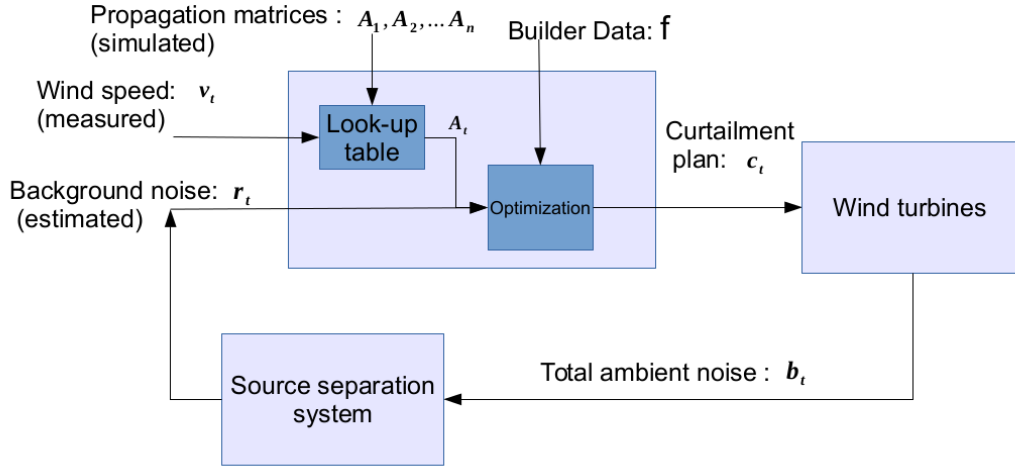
Propagation matrices : $A_1, A_2, \ldots A_n$
(simulated)

Builder Data: f

Wind speed: $v_t$
(measured)

Look-up table

$A_t$

Curtailment plan: $c_t$

Background noise: $r_t$
(estimated)

Optimization

Wind turbines

Source separation system

Total ambient noise : $b_t$